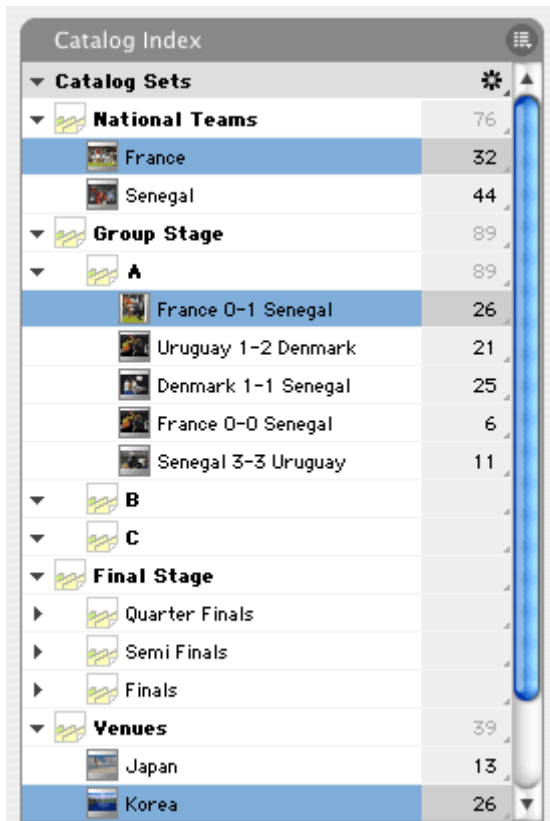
Catalog Index

Catalog Sets

| | |
|---|---|
| National Teams | 76 |
| France | 32 |
| Senegal | 44 |
| Group Stage | 89 |
| A | 89 |
| France 0-1 Senegal | 26 |
| Uruguay 1-2 Denmark | 21 |
| Denmark 1-1 Senegal | 25 |
| France 0-0 Senegal | 6 |
| Senegal 3-3 Uruguay | 11 |
| B | |
| C | |
| Final Stage | |
| Quarter Finals | |
| Semi Finals | |
| Finals | |
| Venues | 39 |
| Japan | 13 |
| Korea | 26 |